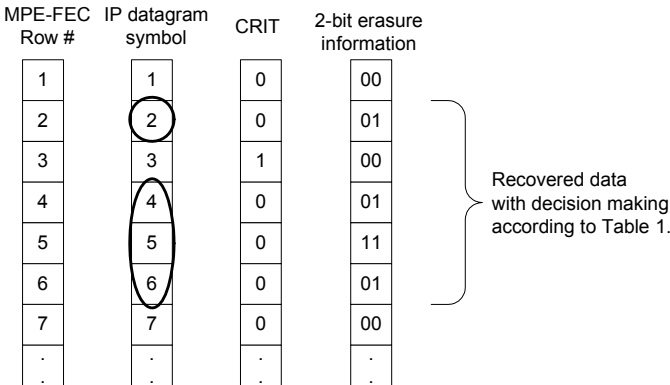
| MPE-FEC Row # | IP datagram symbol | CRIT | 2-bit erasure information |
|---|---|---|---|
| 1 | 1 | 0 | 00 |
| 2 | 2 | 0 | 01 |
| 3 | 3 | 1 | 00 |
| 4 | 4 | 0 | 01 |
| 5 | 5 | 0 | 11 |
| 6 | 6 | 0 | 01 |
| 7 | 7 | 0 | 00 |
| . | . | . | . |
| . | . | . | . |

Recovered data with decision making according to Table 1.